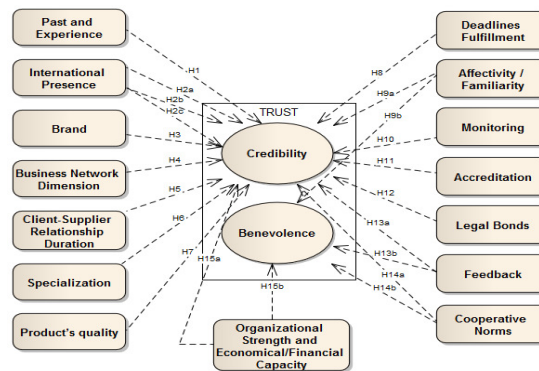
Past and Experience

International Presence

Brand

Business Network Dimension

Client-Supplier Relationship Duration

Specialization

Product's quality

H1

H2a

H2b

H2c

H3

H4

H5

H6

H7

H15a

TRUST

Credibility

Benevolence

H15b

Organizational Strength and Economical/Financial Capacity

Deadlines Fulfillment

Affectivity / Familiarity

Monitoring

Accreditation

Legal Bonds

Feedback

Cooperative Norms

H8

H9a

H9b

H10

H11

H12

H13a

H13b

H14a

H14b